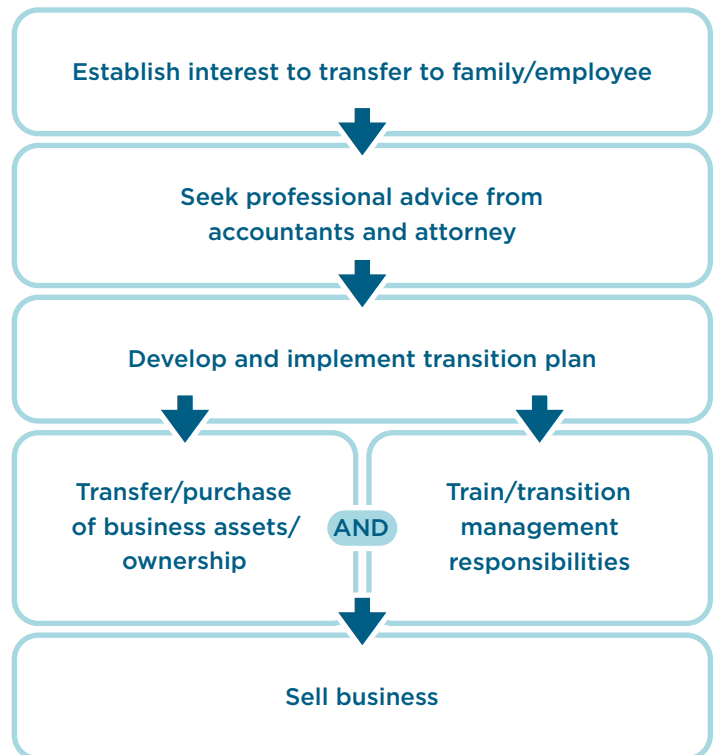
Establish interest to transfer to family/employee

Seek professional advice from accountants and attorney

Develop and implement transition plan

Transfer/purchase of business assets/ ownership

AND

Train/transition management responsibilities

Sell business